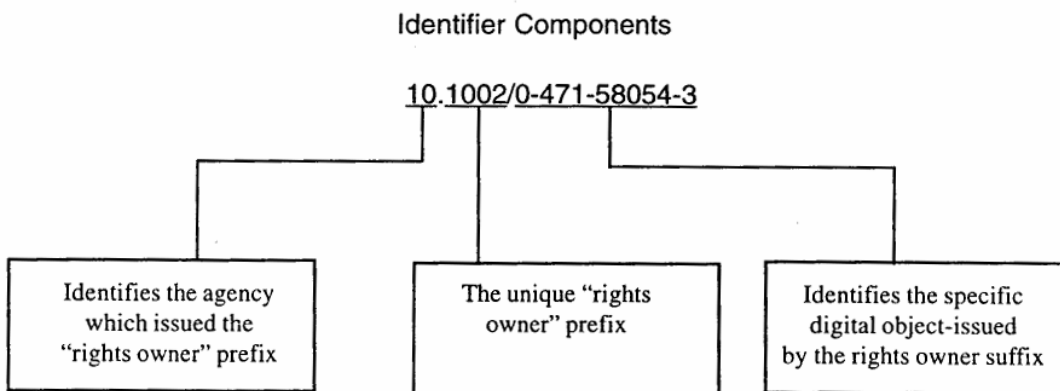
Identifier Components

10.1002/0-471-58054-3

Identifies the agency which issued the "rights owner" prefix

The unique "rights owner" prefix

Identifies the specific digital object-issued by the rights owner suffix